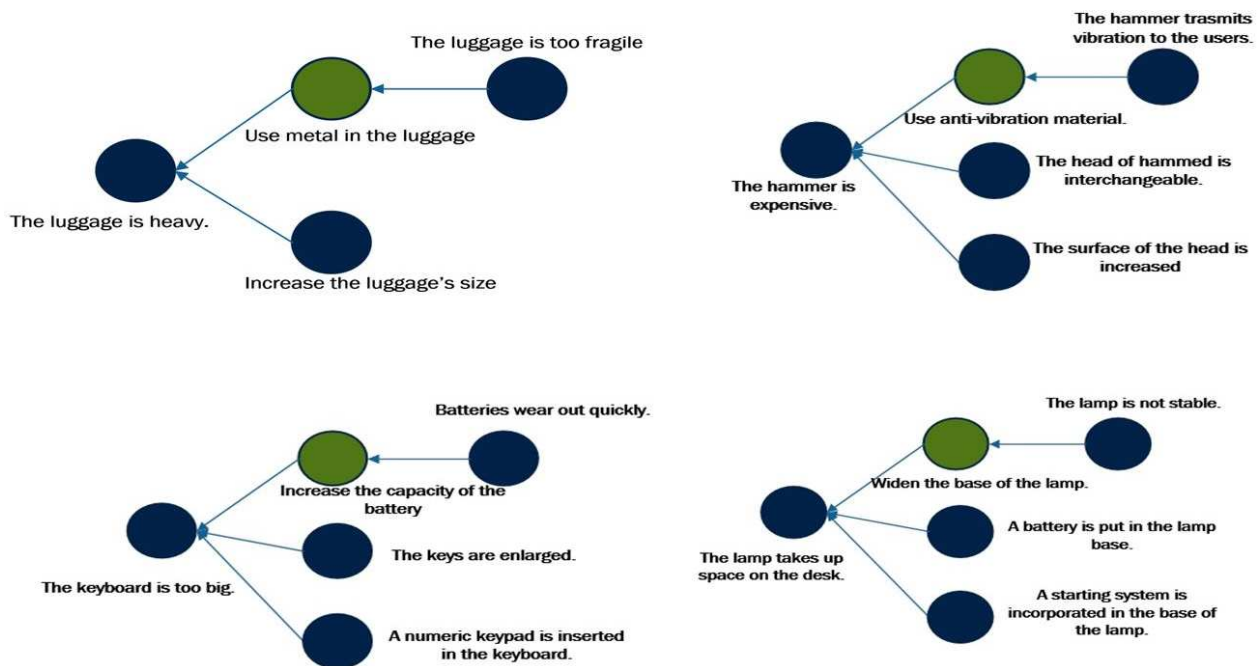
The luggage is too fragile

Use metal in the luggage

The luggage is heavy.

Increase the luggage's size

The hammer trasmits vibration to the users.

Use anti-vibration material.

The hammer is expensive.

The head of hammed is interchangeable.

The surface of the head is increased

Batteries wear out quickly.

Increase the capacity of the battery

The keys are enlarged.

The keyboard is too big.

A numeric keypad is inserted in the keyboard.

The lamp is not stable.

Widen the base of the lamp.

The lamp takes up space on the desk.

A battery is put in the lamp base.

A starting system is incorporated in the base of the lamp.